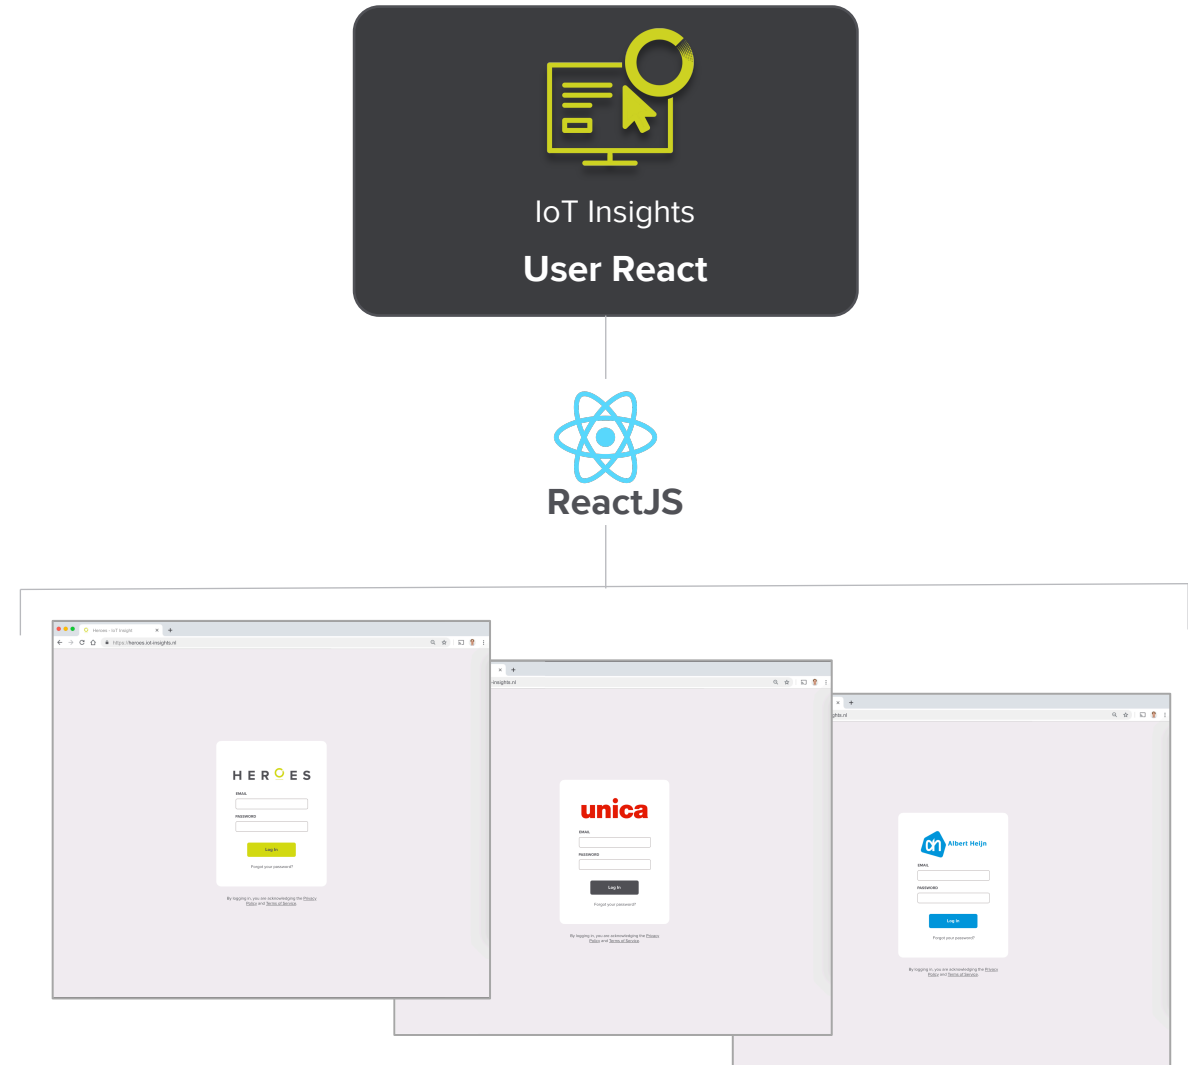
IoT Insights

User React

ReactJS

Heroes - IoT Insight

https://heroes.iot-insights.nl

HER ES

EMAIL

PASSWORD

Log In

Forgot your password?

By logging in, you are acknowledging the Privacy Policy and Terms of Service.

-insights.nl

unica

EMAIL

PASSWORD

Log In

Forgot your password?

By logging in, you are acknowledging the Privacy Policy and Terms of Service.

ghts.nl

Albert Heijn

EMAIL

PASSWORD

Log In

Forgot your password?

By logging in, you are acknowledging the Privacy Policy and Terms of Service.